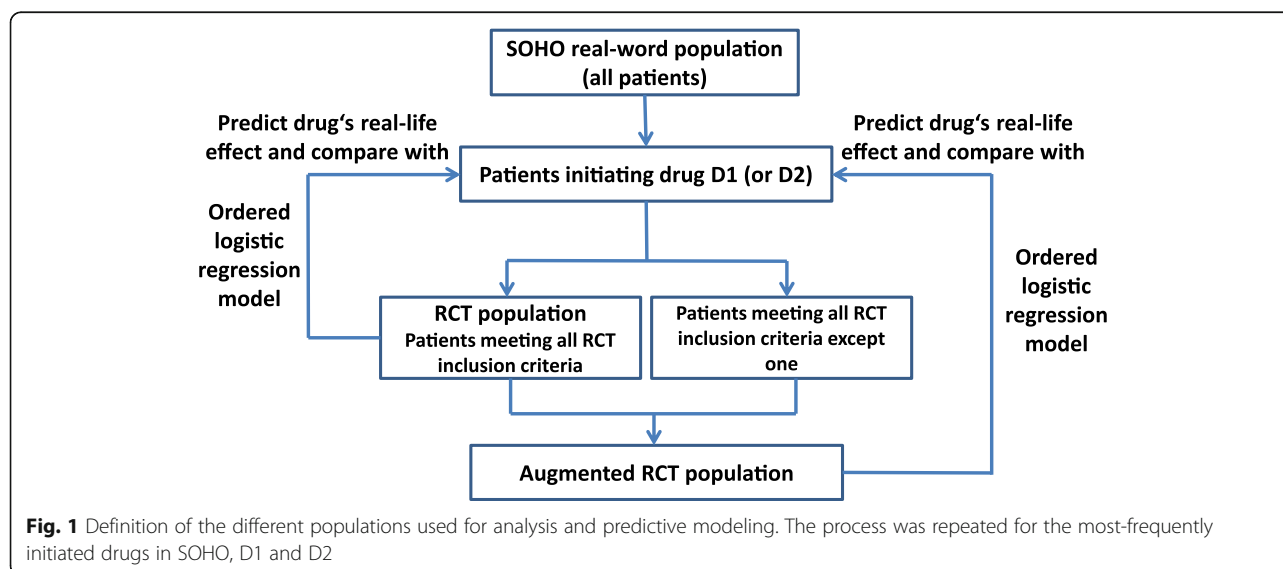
SOHO real-word population (all patients)

Predict drug‘s real-life effect and compare with

Predict drug‘s real-life effect and compare with

Patients initiating drug D1 (or D2)

Ordered logistic regression model

RCT population
Patients meeting all RCT inclusion criteria

Patients meeting all RCT inclusion criteria except one

Ordered logistic regression model

Augmented RCT population

**Fig. 1** Definition of the different populations used for analysis and predictive modeling. The process was repeated for the most-frequently initiated drugs in SOHO, D1 and D2